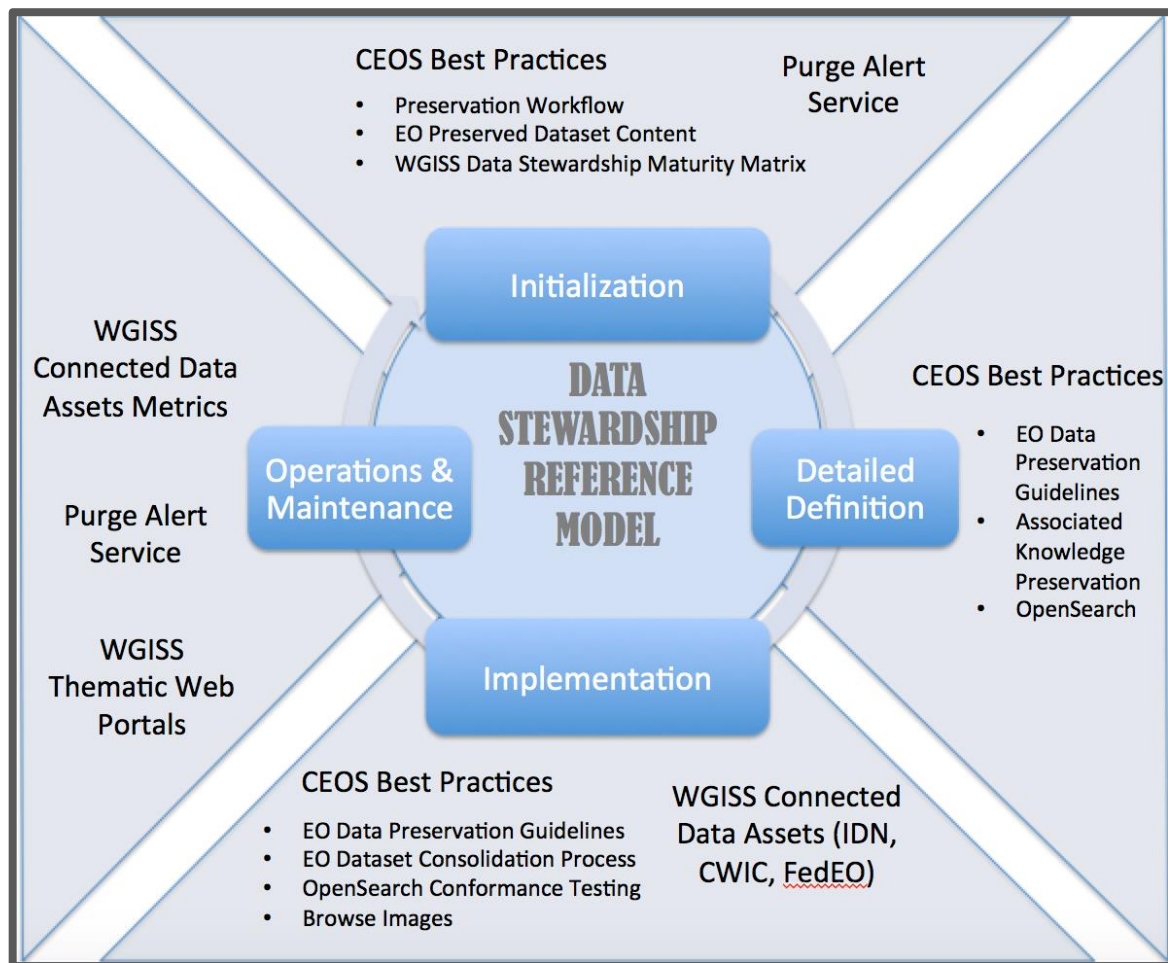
CEOS Best Practices

- Preservation Workflow
- EO Preserved Dataset Content
- WGISS Data Stewardship Maturity Matrix

Purge Alert Service

Initialization

WGISS Connected Data Assets Metrics

DATA STEWARDSHIP REFERENCE MODEL

CEOS Best Practices

- EO Data Preservation Guidelines
- Associated Knowledge Preservation
- OpenSearch

Operations & Maintenance

Detailed Definition

Purge Alert Service

WGISS Thematic Web Portals

Implementation

CEOS Best Practices

- EO Data Preservation Guidelines
- EO Dataset Consolidation Process
- OpenSearch Conformance Testing
- Browse Images

WGISS Connected Data Assets (IDN, CWIC, FedEO)